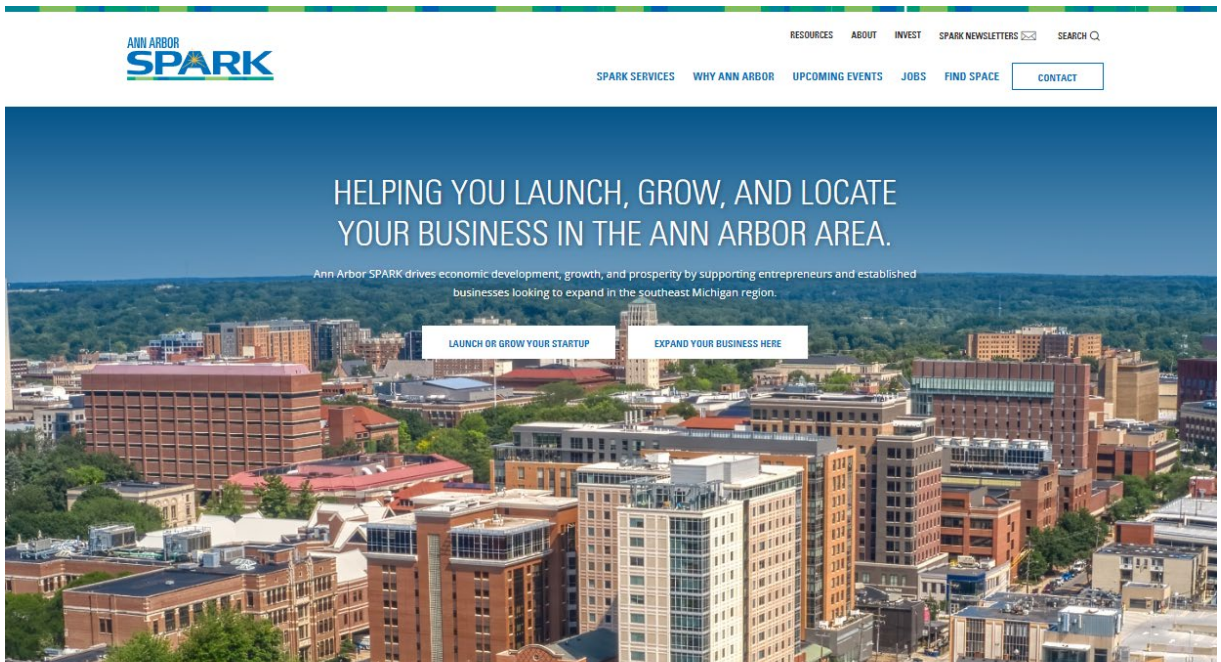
ANN ARBOR
SPARK

RESOURCES ABOUT INVEST SPARK NEWSLETTERS SEARCH

SPARK SERVICES WHY ANN ARBOR UPCOMING EVENTS JOBS FIND SPACE CONTACT

HELPING YOU LAUNCH, GROW, AND LOCATE YOUR BUSINESS IN THE ANN ARBOR AREA.

Ann Arbor SPARK drives economic development, growth, and prosperity by supporting entrepreneurs and established businesses looking to expand in the southeast Michigan region.

LAUNCH OR GROW YOUR STARTUP

EXPAND YOUR BUSINESS HERE